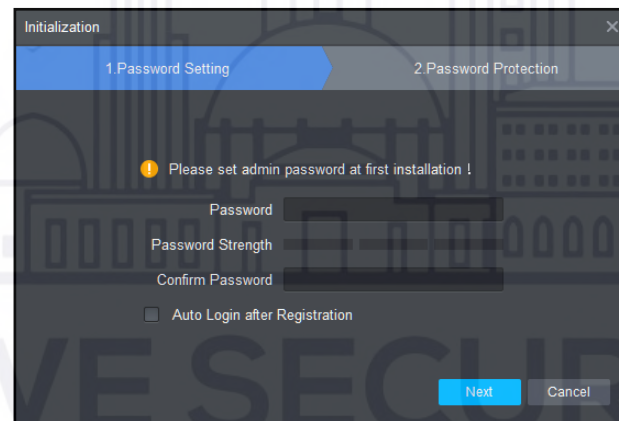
Initialization

1.Password Setting

2.Password Protection

Please set admin password at first installation !

Password

Password Strength

Confirm Password

Auto Login after Registration

Next

Cancel

VE SECUR